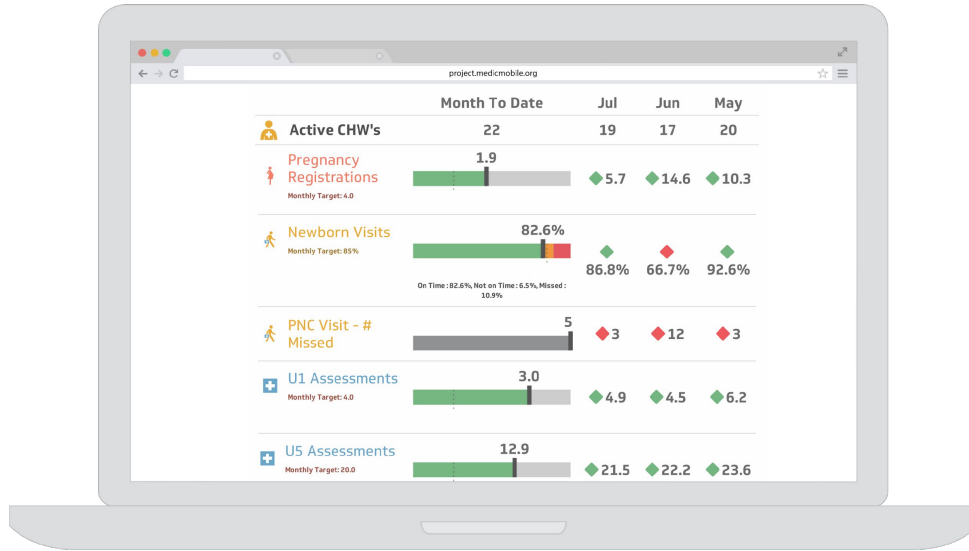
project.medicmobile.org

| | Month To Date | Jul | Jun | May |
|---|---|---|---|---|
| Active CHW's | 22 | 19 | 17 | 20 |
| Pregnancy Registrations Monthly Target: 4.0 | 1.9 | 5.7 | 14.6 | 10.3 |
| Newborn Visits Monthly Target: 85% | 82.6% On Time : 82.6%, Not on Time : 6.5%, Missed : 10.9% | 86.8% | 66.7% | 92.6% |
| PNC Visit - # Missed | 5 | 3 | 12 | 3 |
| U1 Assessments Monthly Target: 4.0 | 3.0 | 4.9 | 4.5 | 6.2 |
| U5 Assessments Monthly Target: 20.0 | 12.9 | 21.5 | 22.2 | 23.6 |